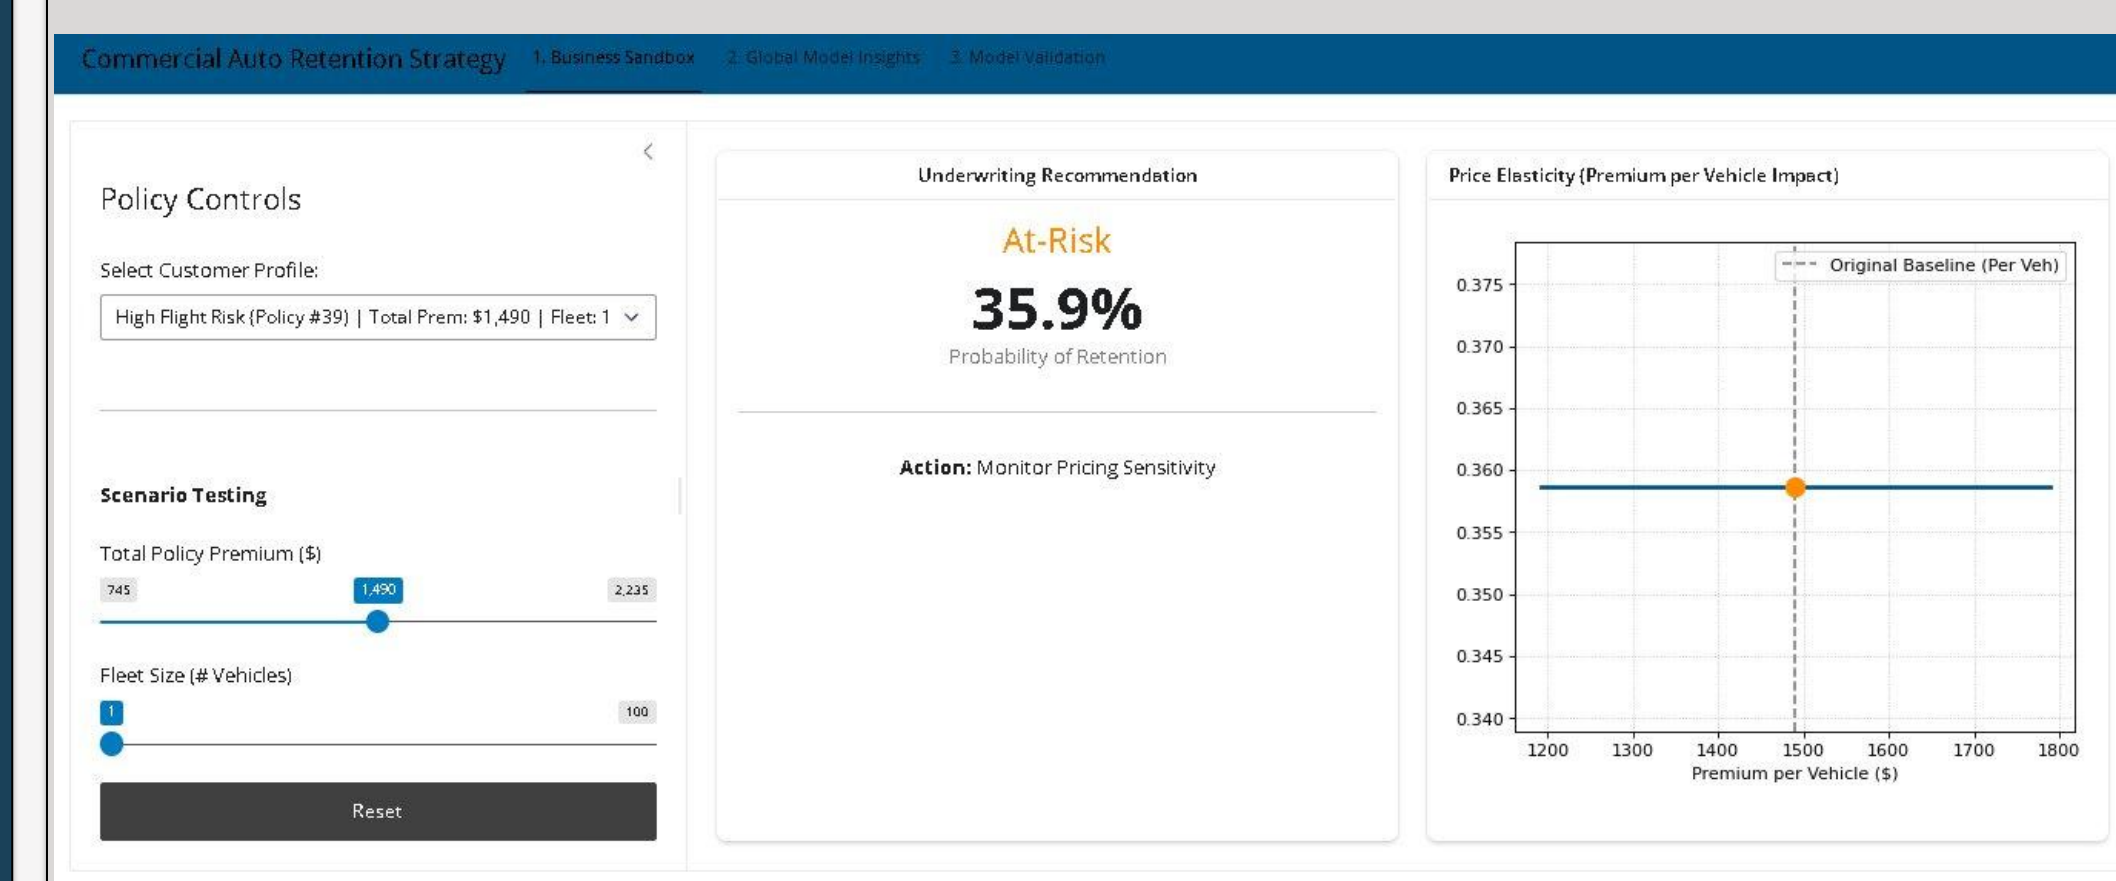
Commercial Auto Retention Strategy 1. Business Sandbox 2. Global Model Insights 3. Model Validation

Policy Controls

Select Customer Profile:

High Flight Risk (Policy #39) | Total Prem: $1,490 | Fleet: 1

Scenario Testing

Total Policy Premium ($)

745 1,490 2,235

Fleet Size (# Vehicles)

1 100

Reset

Underwriting Recommendation

At-Risk

35.9%

Probability of Retention

**Action:** Monitor Pricing Sensitivity

Price Elasticity (Premium per Vehicle Impact)

Original Baseline (Per Veh)

0.375
0.370
0.365
0.360
0.355
0.350
0.345
0.340

1200 1300 1400 1500 1600 1700 1800

Premium per Vehicle ($)